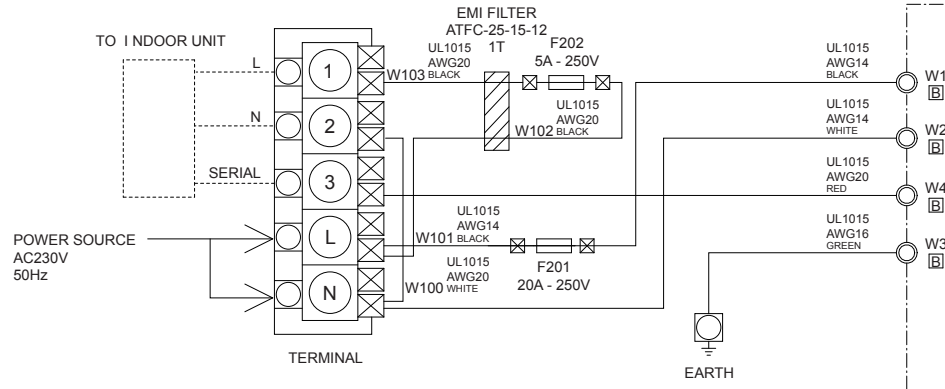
TO I NDOOR UNIT

EMI FILTER
ATFC-25-15-12
1T

F202
5A - 250V

UL1015
AWG20
W103 BLACK

UL1015
AWG20
W102 BLACK

L
N
SERIAL

1
2
3
L
N

POWER SOURCE
AC230V
50Hz

UL1015
AWG14
W101 BLACK

UL1015
AWG20
W100 WHITE

F201
20A - 250V

TERMINAL

EARTH

UL1015
AWG14
BLACK
W1
B

UL1015
AWG14
WHITE
W2
B

UL1015
AWG20
RED
W4
B

UL1015
AWG16
GREEN
W3
B